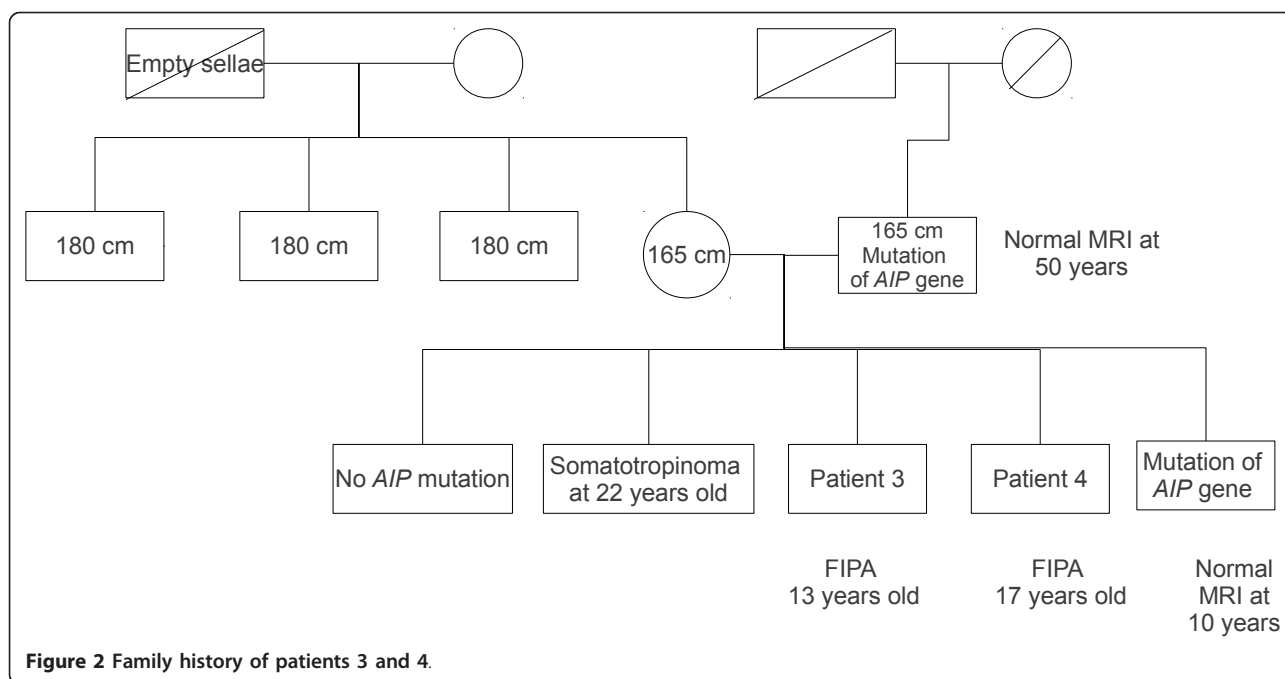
Empty sellae

180 cm

180 cm

180 cm

165 cm

165 cm Mutation of AIP gene

Normal MRI at 50 years

No AIP mutation

Somatotropinoma at 22 years old

Patient 3

Patient 4

Mutation of AIP gene

FIPA 13 years old

FIPA 17 years old

Normal MRI at 10 years

Figure 2 Family history of patients 3 and 4.